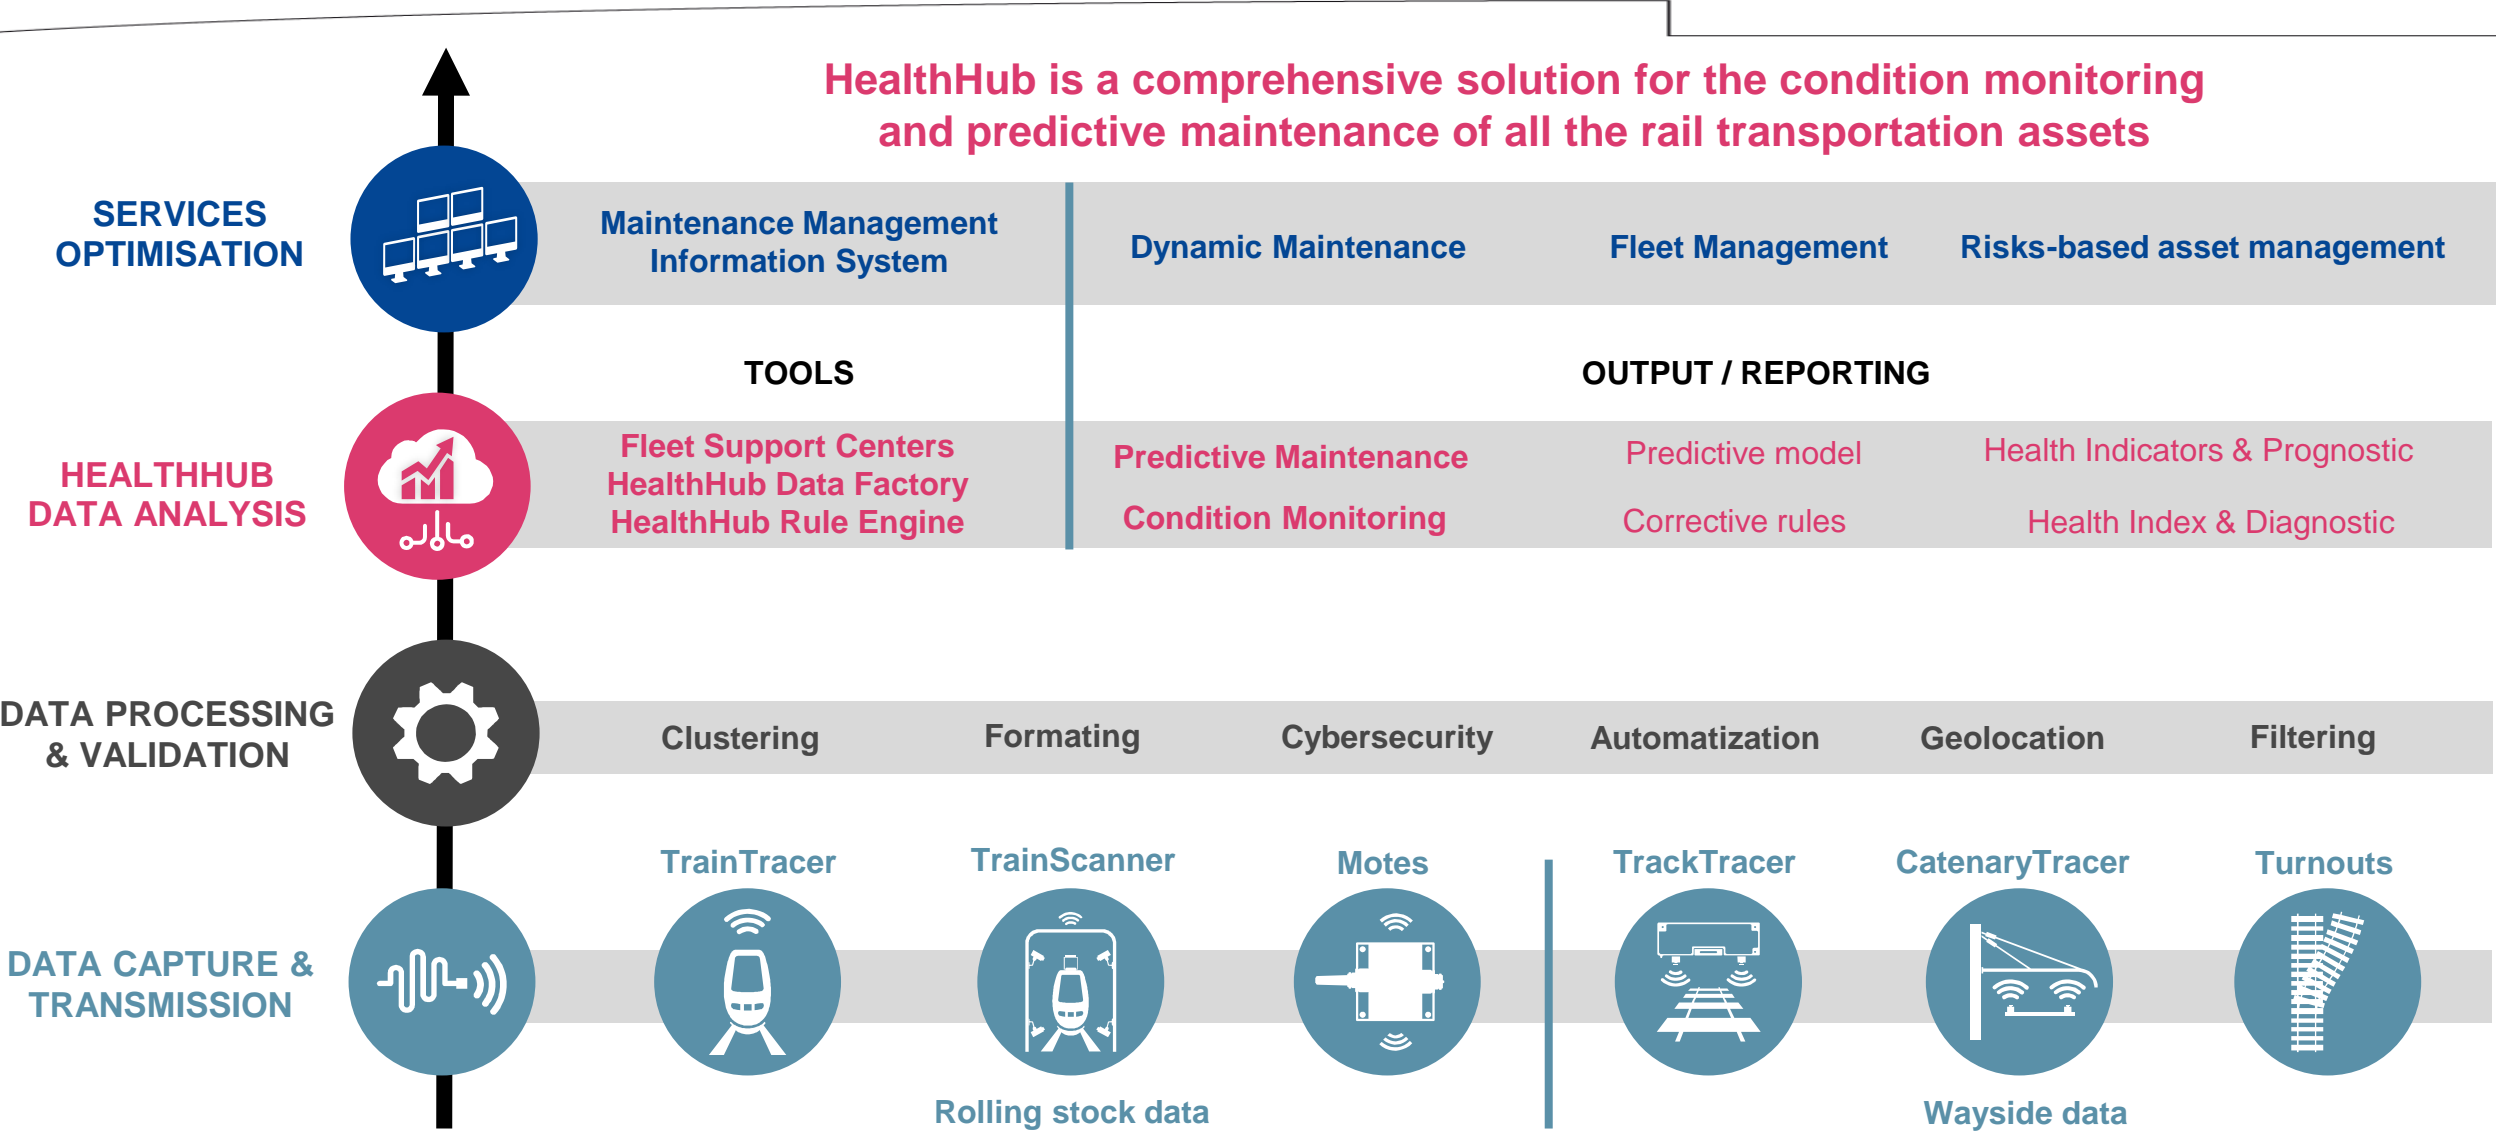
HealthHub is a comprehensive solution for the condition monitoring and predictive maintenance of all the rail transportation assets

SERVICES OPTIMISATION

Maintenance Management Information System

Dynamic Maintenance

Fleet Management

Risks-based asset management

TOOLS

OUTPUT / REPORTING

HEALTHHUB DATA ANALYSIS

Fleet Support Centers
HealthHub Data Factory
HealthHub Rule Engine

Predictive Maintenance

Condition Monitoring

Predictive model

Corrective rules

Health Indicators & Prognostic

Health Index & Diagnostic

DATA PROCESSING & VALIDATION

Clustering

Formating

Cybersecurity

Automatization

Geolocation

Filtering

DATA CAPTURE & TRANSMISSION

TrainTracer

TrainScanner

Motes

TrackTracer

CatenaryTracer

Turnouts

Rolling stock data

Wayside data